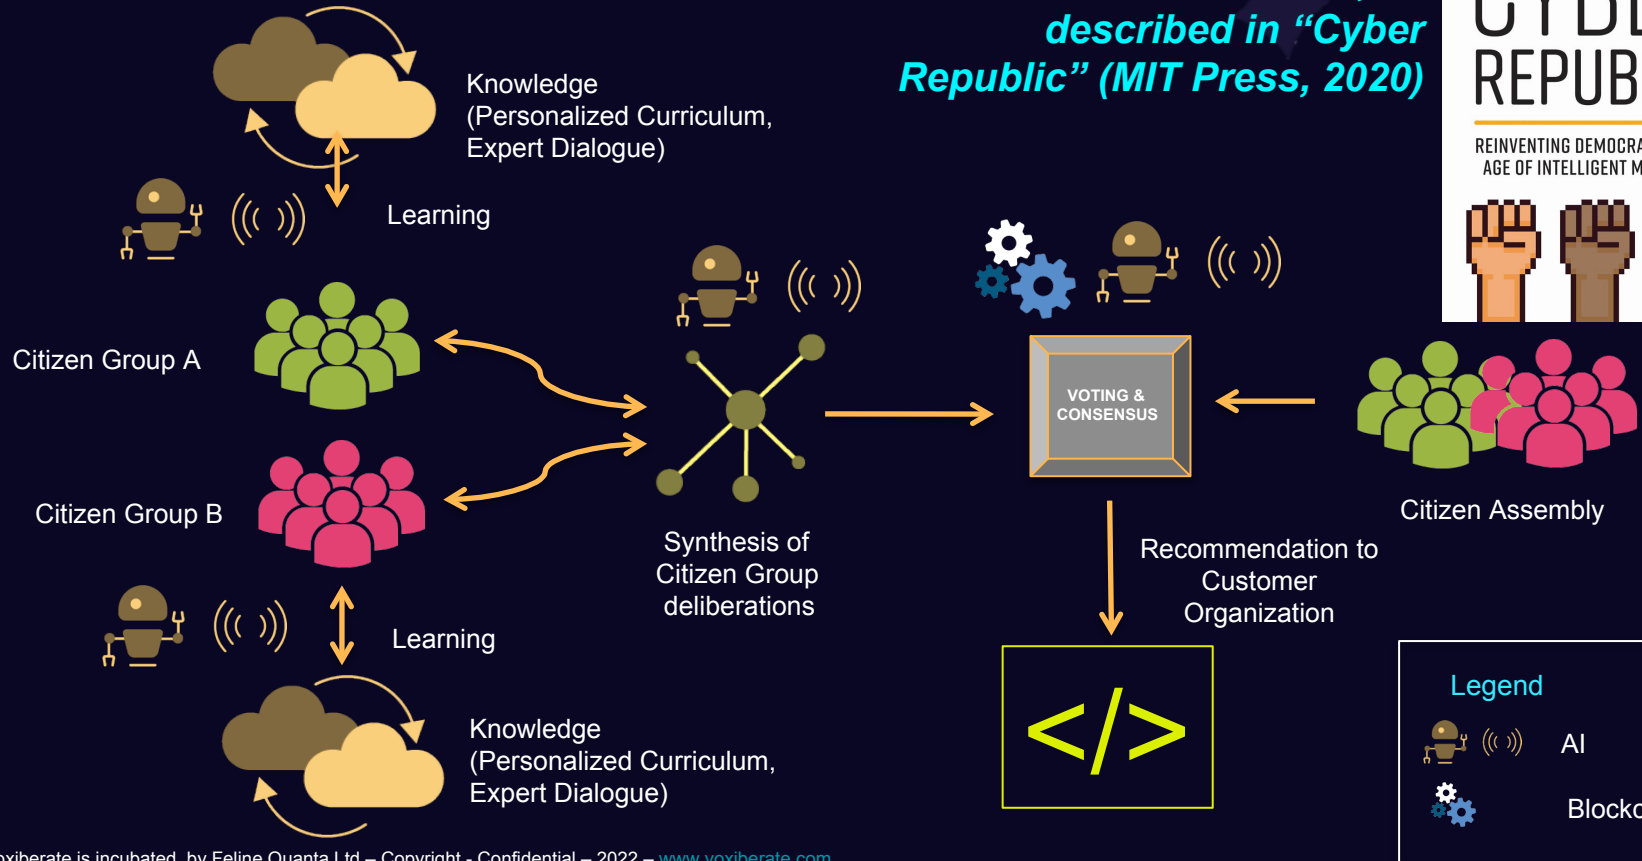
described in "Cyber Republic" (MIT Press, 2020)

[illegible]
REPUB
REINVENTING DEMOCRA
AGE OF INTELLIGENT M

Knowledge (Personalized Curriculum, Expert Dialogue)

Learning

Citizen Group A

Citizen Group B

Learning

Knowledge (Personalized Curriculum, Expert Dialogue)

Synthesis of Citizen Group deliberations

VOTING & CONSENSUS

Citizen Assembly

Recommendation to Customer Organization

</>

Legend

AI

Blockc

oxiberate is incubated by Feline Quanta Ltd – Copyright - Confidential – 2022 – www.voxiberate.com